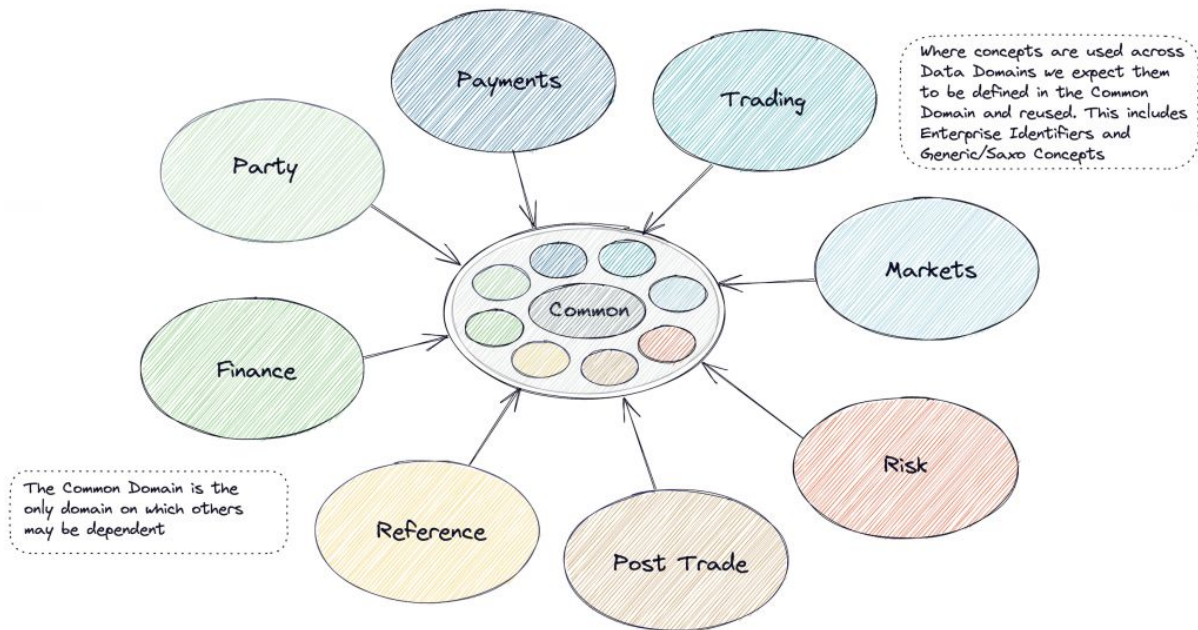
Payments

Trading

Where concepts are used across Data Domains we expect them to be defined in the Common Domain and reused. This includes Enterprise Identifiers and Generic/Saxo Concepts

Party

Markets

Common

Finance

Risk

The Common Domain is the only domain on which others may be dependent

Reference

Post Trade